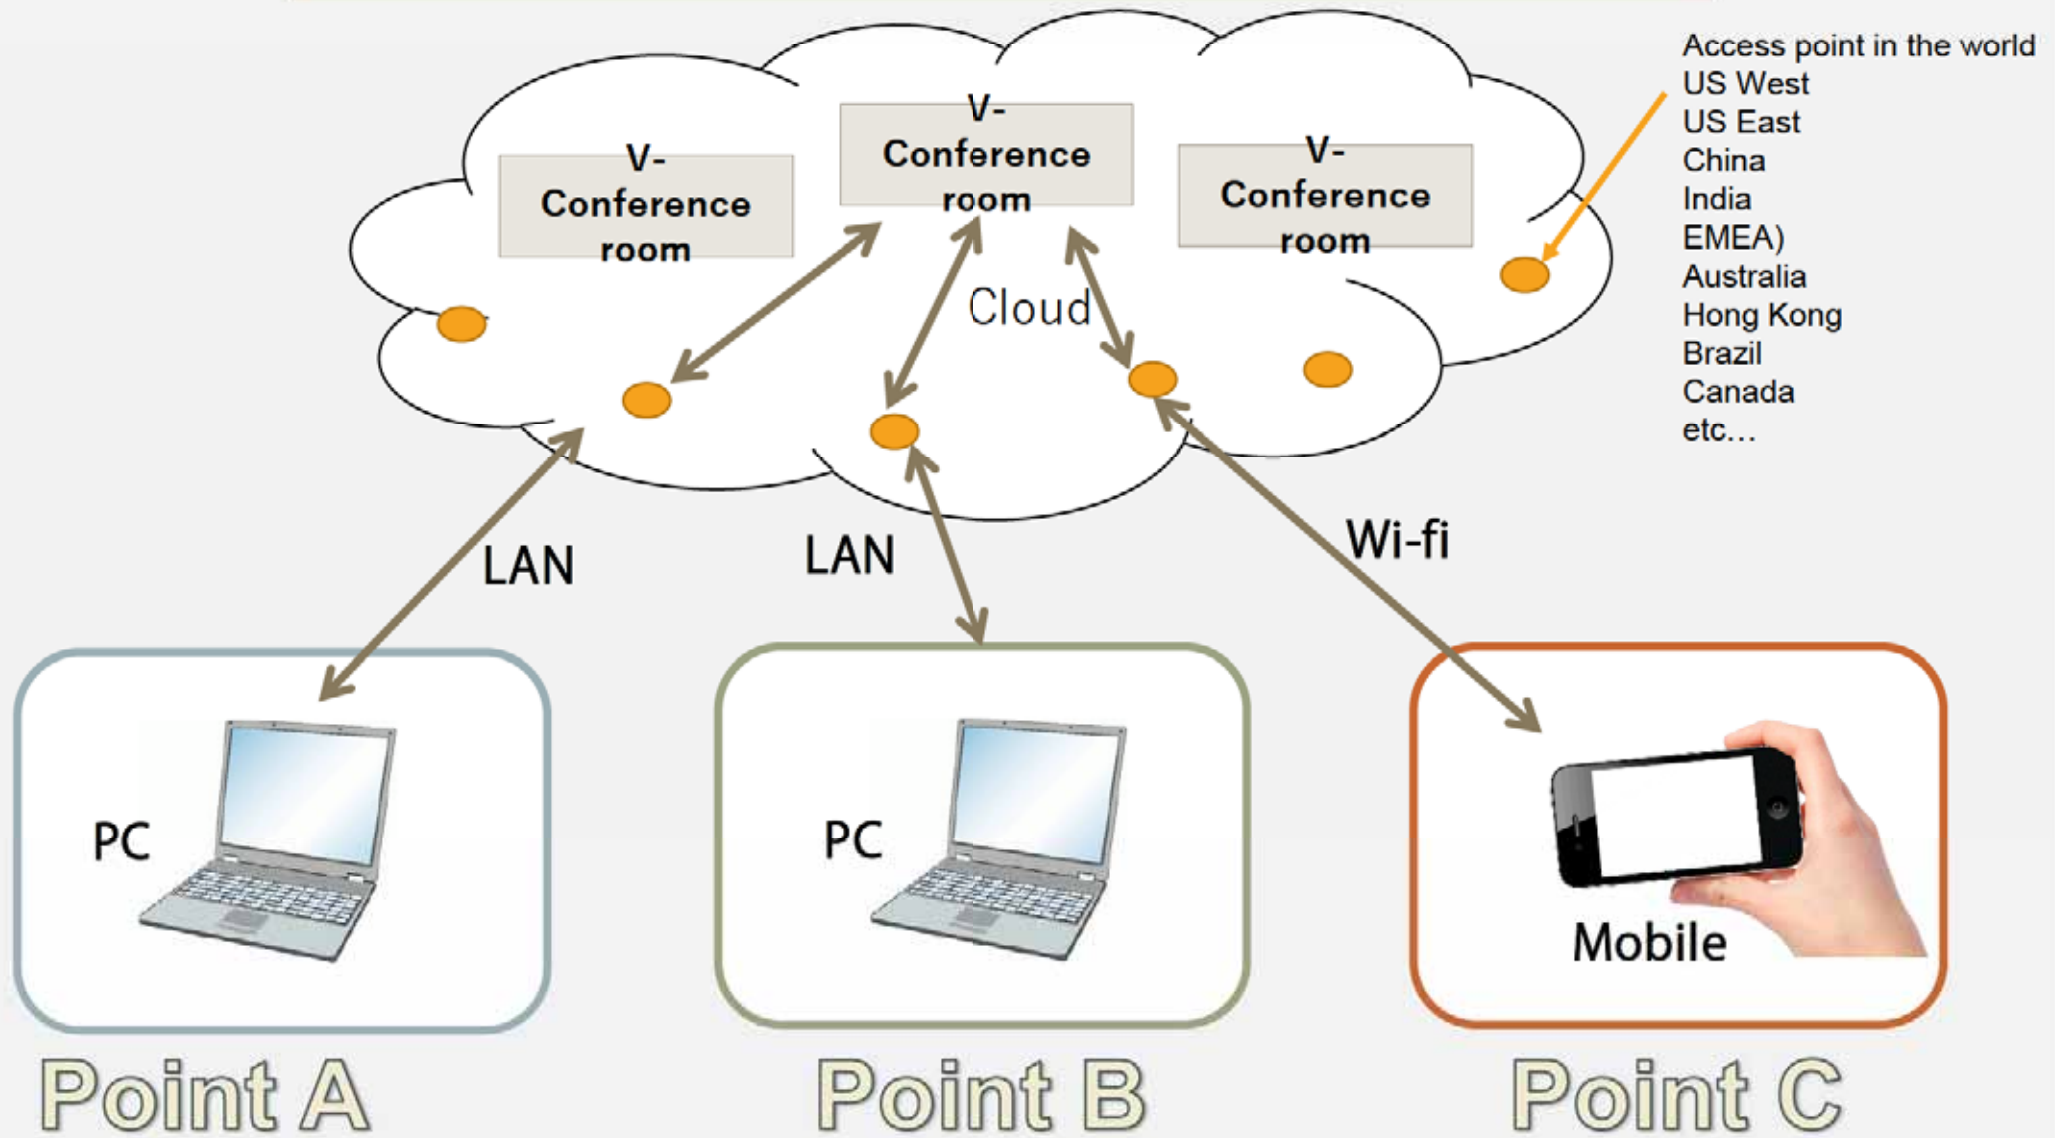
V-Conference room

V-Conference room

V-Conference room

Cloud

Access point in the world
US West
US East
China
India
EMEA)
Australia
Hong Kong
Brazil
Canada
etc...

LAN

LAN

Wi-fi

PC

PC

Mobile

Point A

Point B

Point C